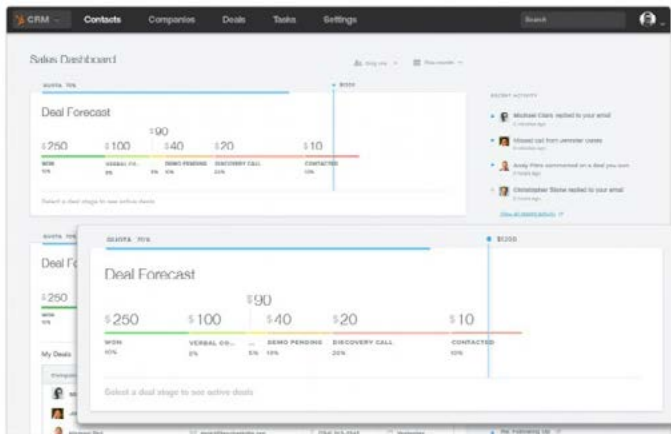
CRM Contacts Companies Deals Tasks Settings Search

Sales Dashboard

QUOTA 70%

$1200

Deal Forecast

$90

$250 $100 $40 $20 $10

WON VERBAL CO... DEMO PENDING DISCOVERY CALL CONTACTED

10% 8% 5% 10% 22% 10%

Select a deal stage to see active deals

RECENT ACTIVITY

Michael Clark replied to your email

Missed call from Jennifer Lewis

Andy Fiero commented on a deal you own

Christopher Stone replied to your email

View all recent activity

QUOTA 70%

Deal F

$250

My Deals

QUOTA 70%

$1200

Deal Forecast

$90

$250 $100 $40 $20 $10

WON VERBAL CO... ... DEMO PENDING DISCOVERY CALL CONTACTED

10% 2% 5% 10% 22% 10%

Select a deal stage to see active deals